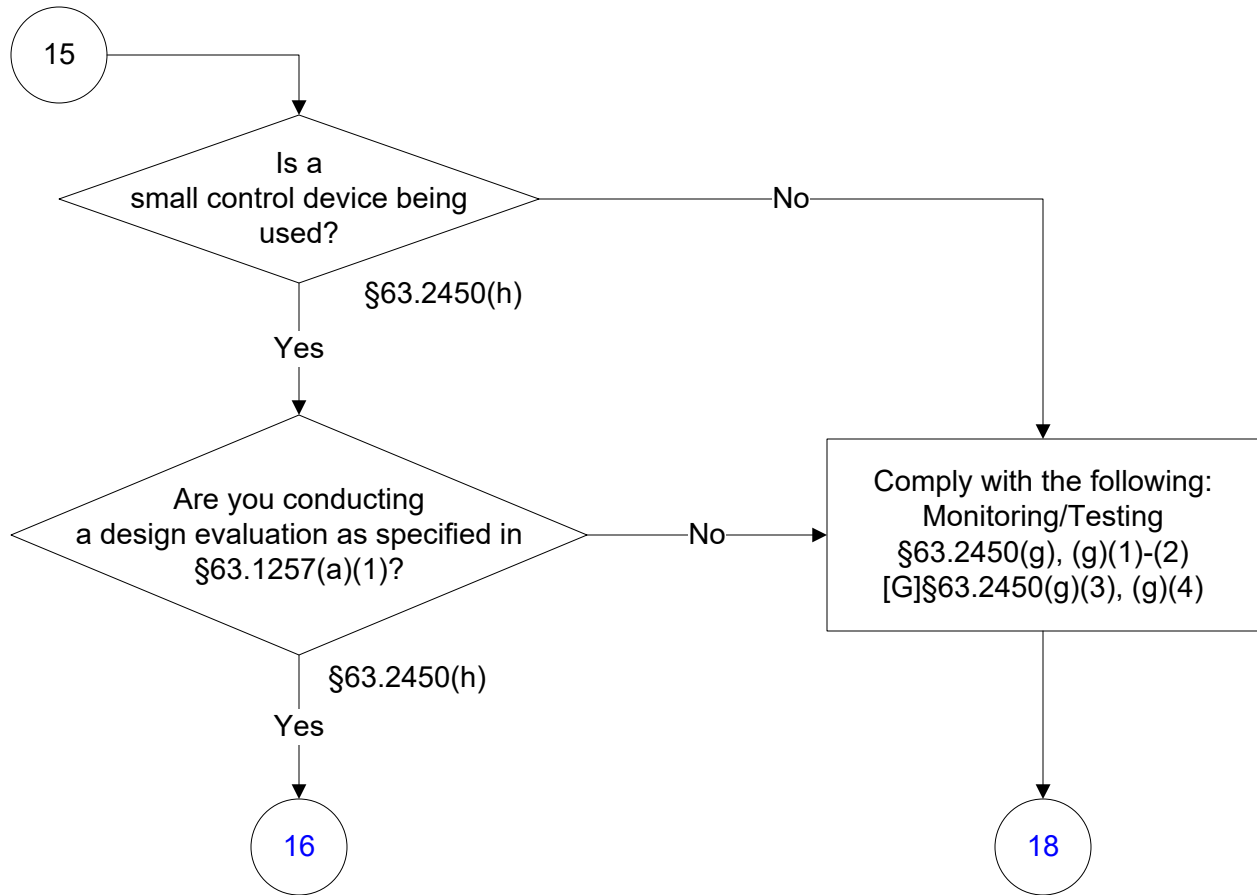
15

Is a small control device being used?

No

§63.2450(h)

Yes

Are you conducting a design evaluation as specified in §63.1257(a)(1)?

No

Comply with the following:
Monitoring/Testing
§63.2450(g), (g)(1)-(2)
[G]§63.2450(g)(3), (g)(4)

§63.2450(h)

Yes

16

18